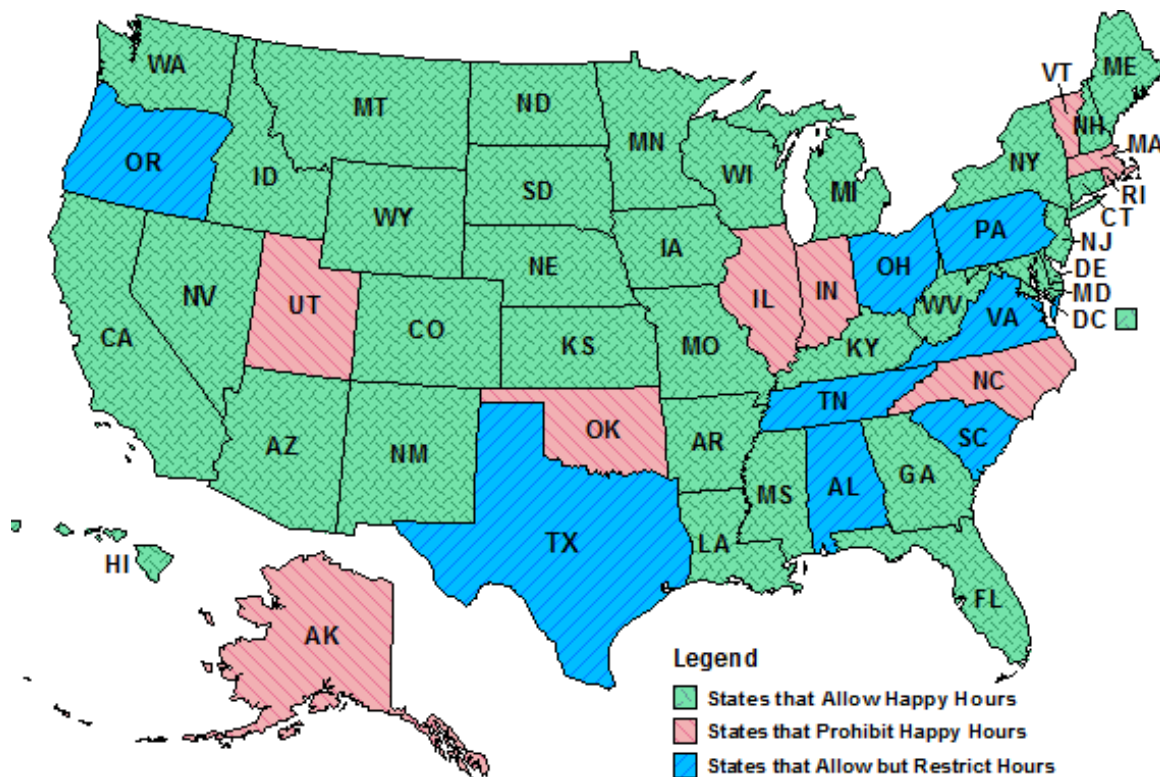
WA
OR
MT
ND
MN
VT
ME
NH
MA
ID
SD
WI
MI
NY
RI
CT
WY
IA
PA
NJ
NE
IL
IN
OH
DE
NV
UT
MD
CO
WV
VA
DC
CA
KS
MO
KY
NC
TN
OK
AR
SC
AZ
NM
MS
AL
GA
TX
LA
HI
FL
AK

Legend
States that Allow Happy Hours
States that Prohibit Happy Hours
States that Allow but Restrict Hours